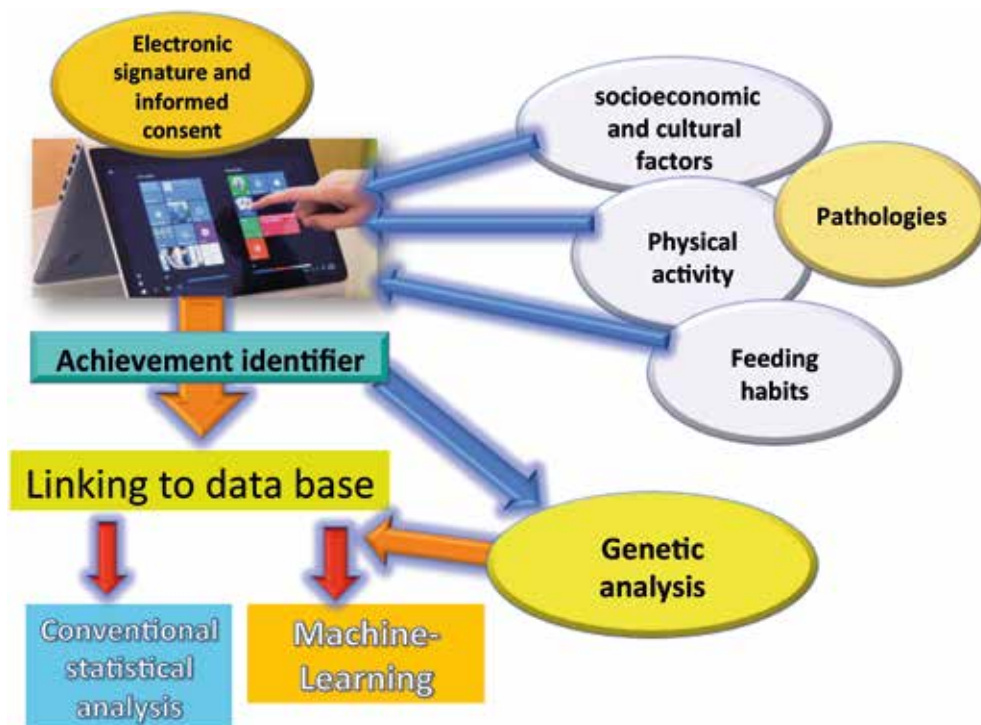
Electronic signature and informed consent

socioeconomic and cultural factors

Physical activity

Pathologies

Feeding habits

Achievement identifier

Linking to data base

Genetic analysis

Conventional statistical analysis

Machine-Learning